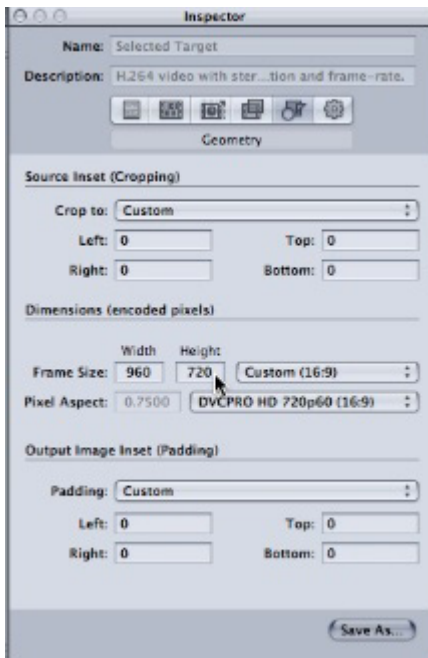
Inspector

Name: Selected Target

Description: H.264 video with ster...tion and frame-rate.

Geometry

Source Inset (Cropping)

Crop to: Custom

Left: 0 Top: 0

Right: 0 Bottom: 0

Dimensions (encoded pixels)

Width Height

Frame Size: 960 720 Custom (16:9)

Pixel Aspect: 0.7500 DVCPRO HD 720p60 (16:9)

Output Image Inset (Padding)

Padding: Custom

Left: 0 Top: 0

Right: 0 Bottom: 0

Save As...